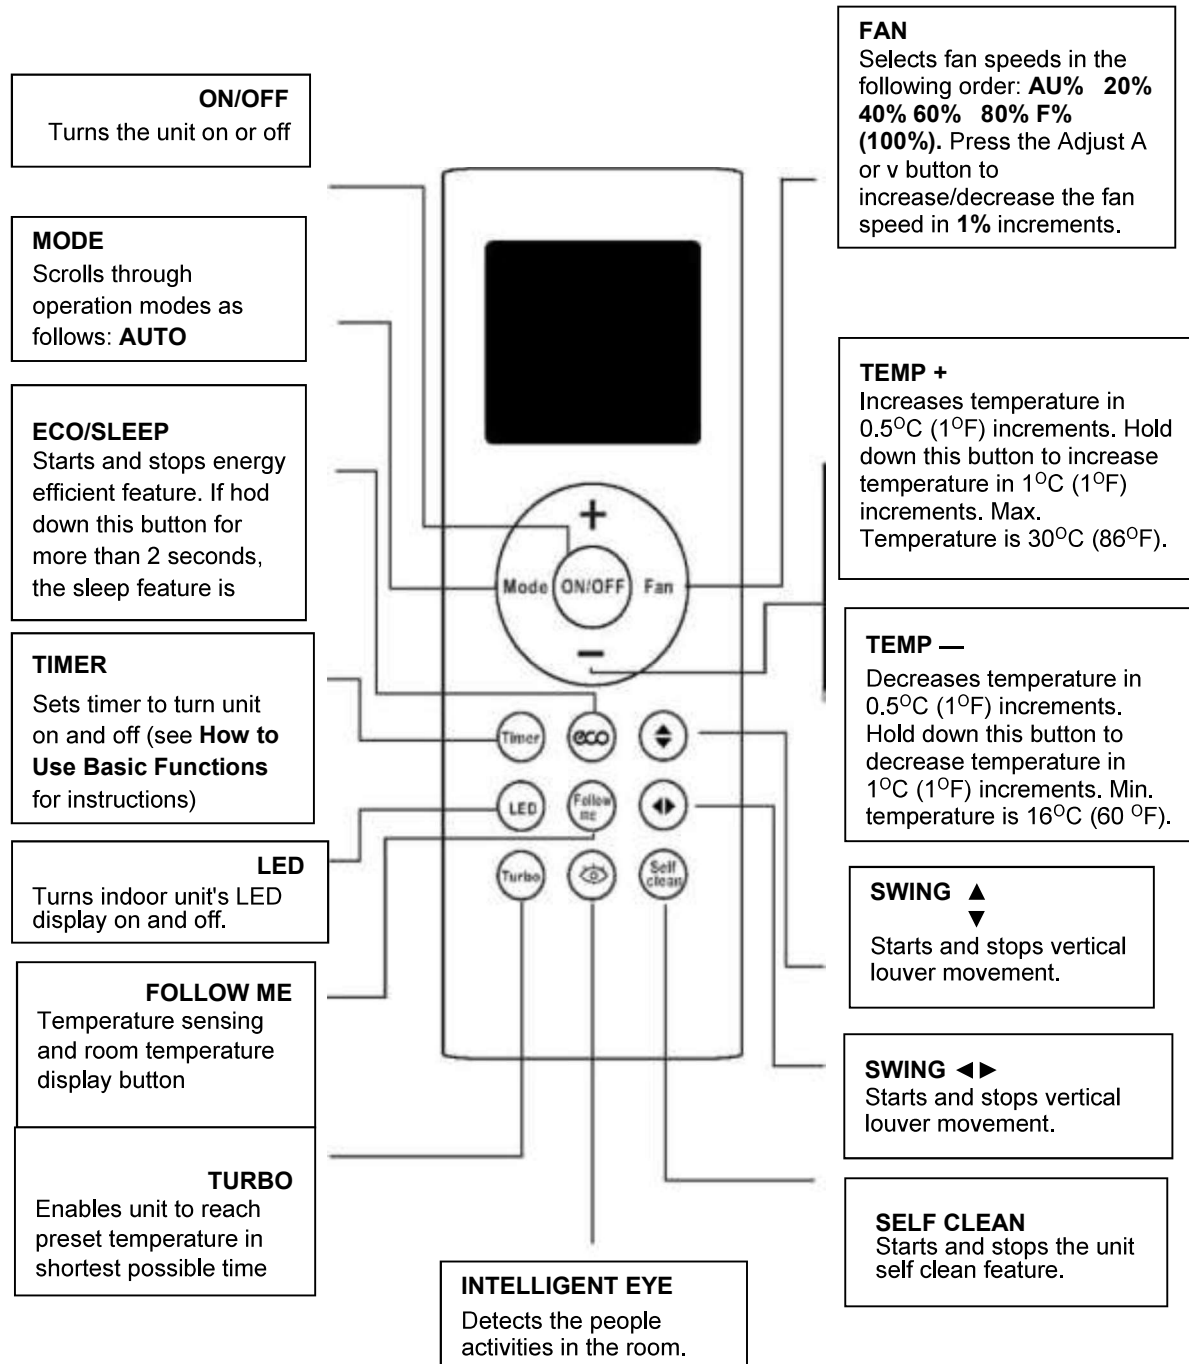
ON/OFF
Turns the unit on or off

MODE
Scrolls through operation modes as follows: **AUTO**

ECO/SLEEP
Starts and stops energy efficient feature. If hod down this button for more than 2 seconds, the sleep feature is

TIMER
Sets timer to turn unit on and off (see **How to Use Basic Functions** for instructions)

LED
Turns indoor unit's LED display on and off.

FOLLOW ME
Temperature sensing and room temperature display button

TURBO
Enables unit to reach preset temperature in shortest possible time

INTELLIGENT EYE
Detects the people activities in the room.

FAN
Selects fan speeds in the following order: **AU% 20% 40% 60% 80% F% (100%).** Press the Adjust A or v button to increase/decrease the fan speed in **1%** increments.

TEMP +
Increases temperature in 0.5$^{O}$C (1$^{O}$F) increments. Hold down this button to increase temperature in 1$^{O}$C (1$^{O}$F) increments. Max. Temperature is 30$^{O}$C (86$^{O}$F).

TEMP —
Decreases temperature in 0.5$^{O}$C (1$^{O}$F) increments. Hold down this button to decrease temperature in 1$^{O}$C (1$^{O}$F) increments. Min. temperature is 16$^{O}$C (60 $^{O}$F).

SWING ▲ ▼
Starts and stops vertical louver movement.

SWING ◄►
Starts and stops vertical louver movement.

SELF CLEAN
Starts and stops the unit self clean feature.

+
Mode
ON/OFF
Fan
—
Timer
eco
LED
Follow me
Turbo
Self clean